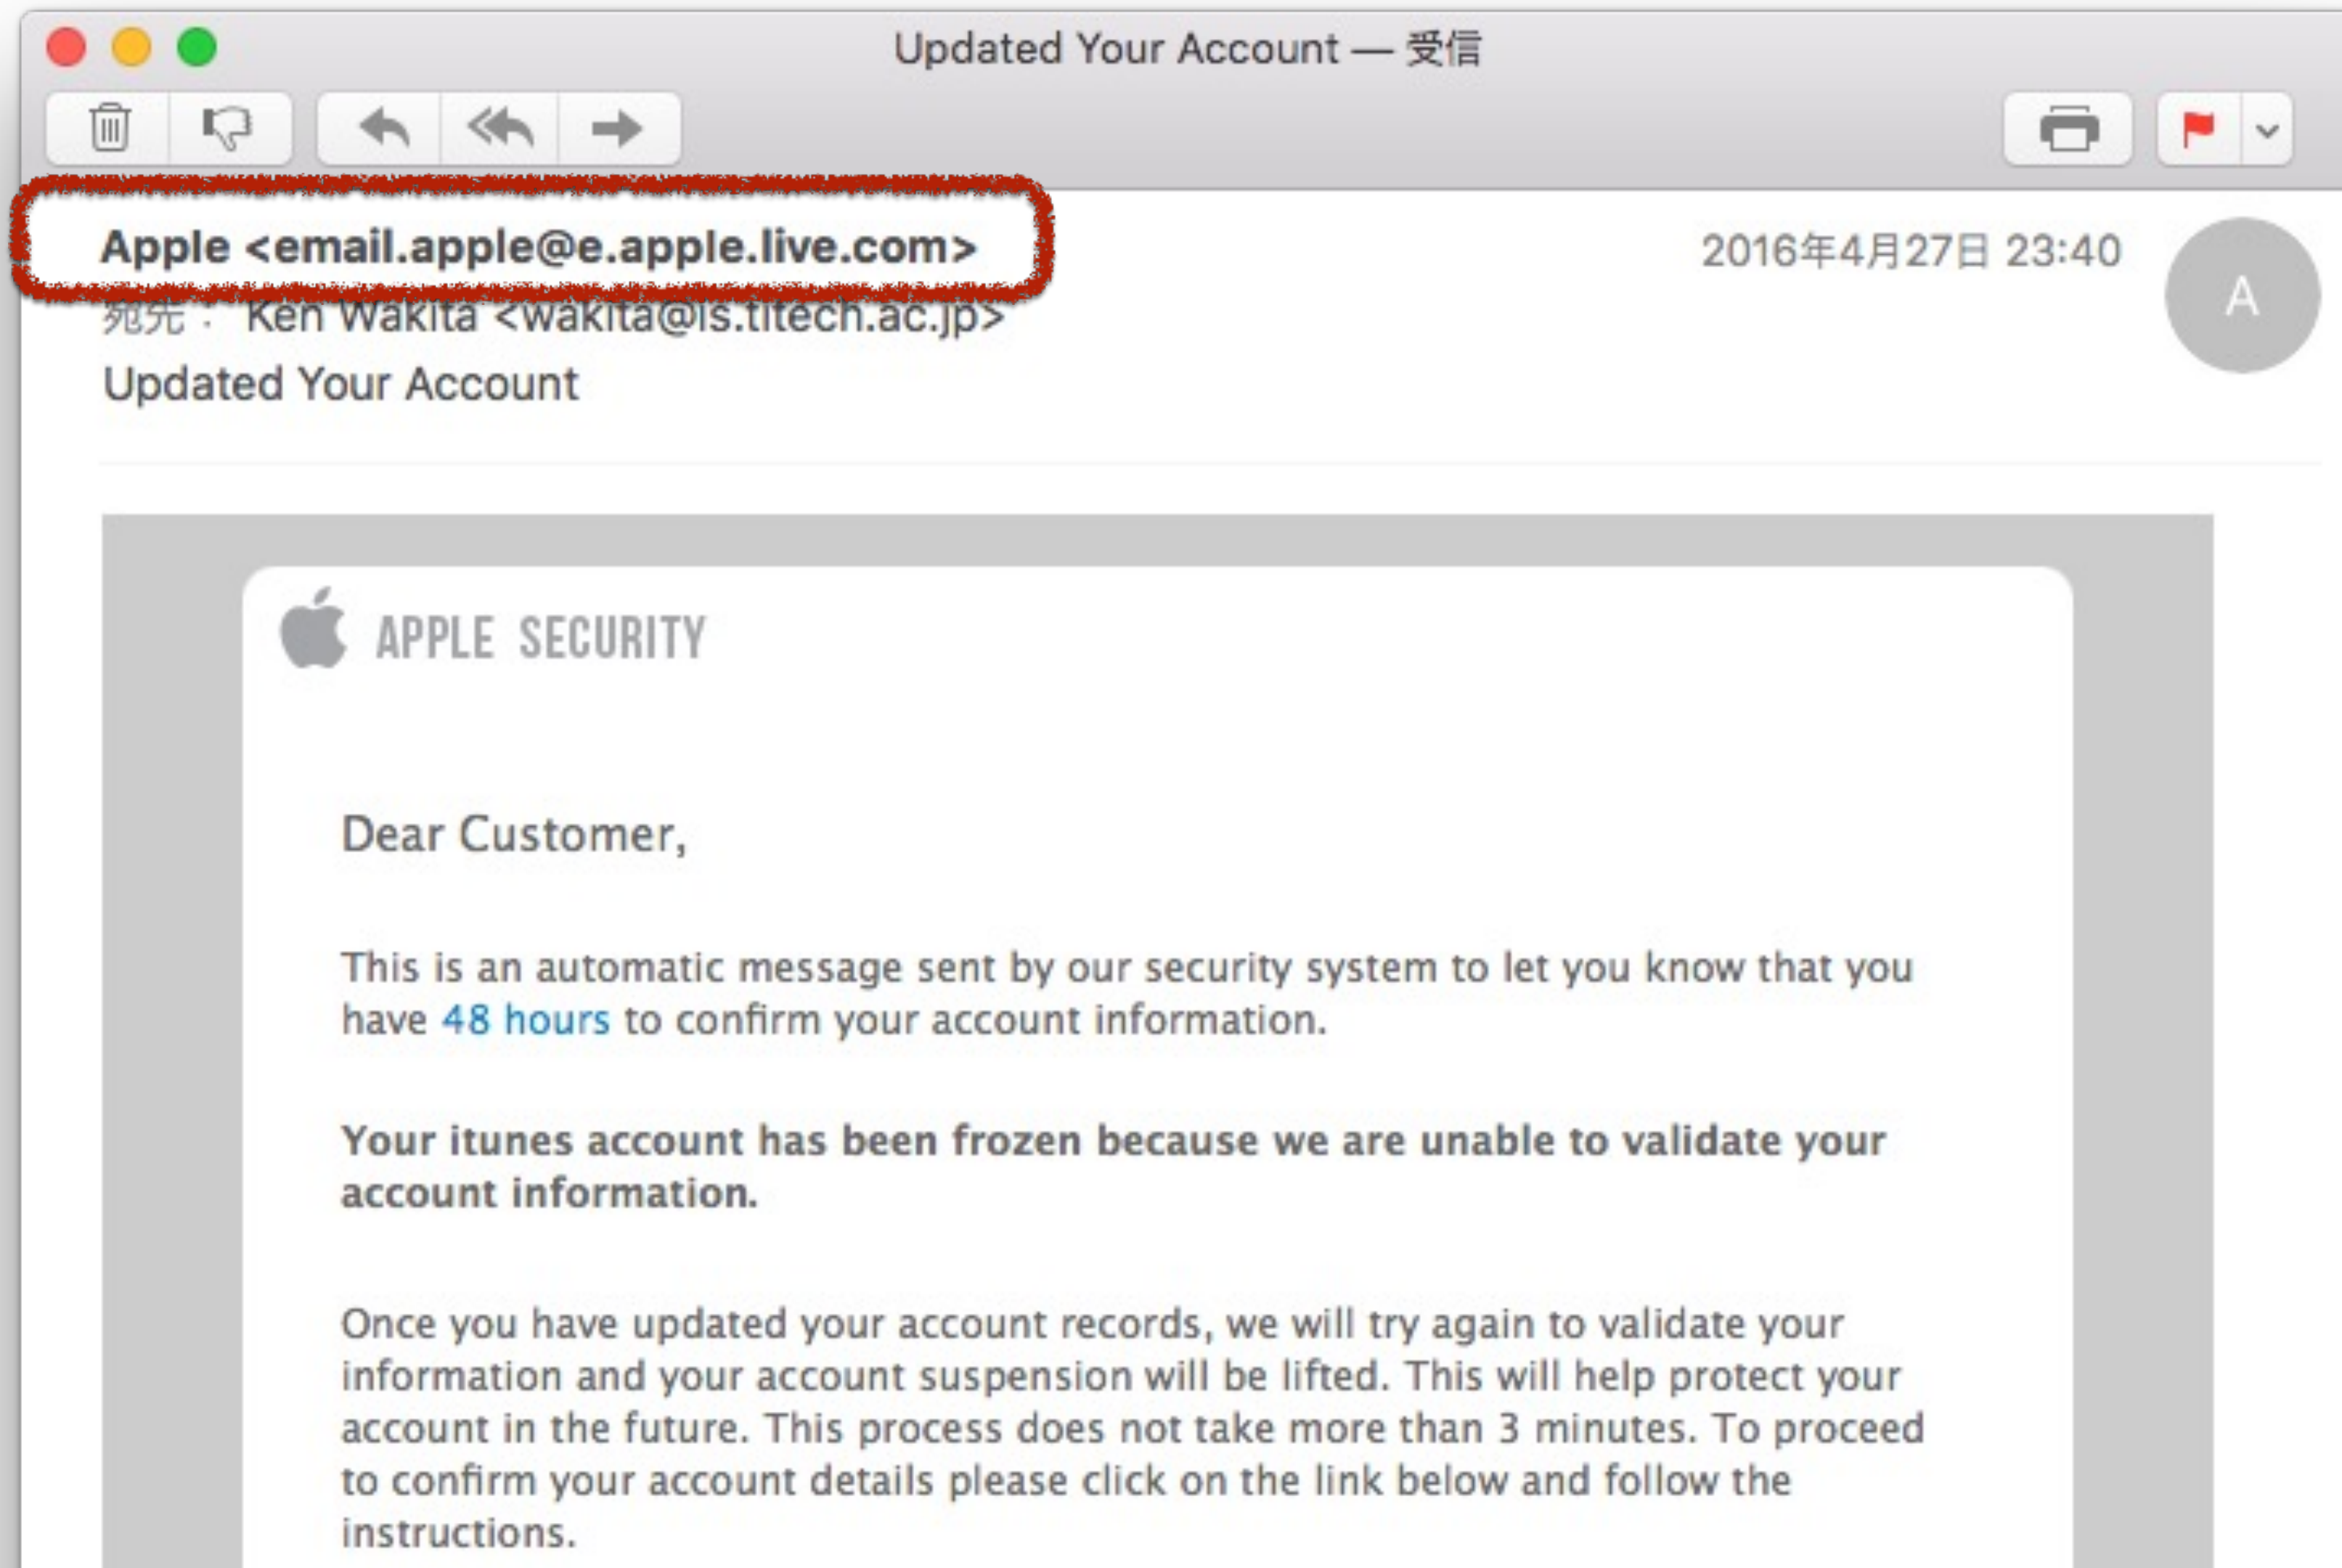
Updated Your Account — 受信

Apple <email.apple@e.apple.live.com>
2016年4月27日 23:40
A
宛先： Ken Wakita <wakita@is.titech.ac.jp>
Updated Your Account

APPLE SECURITY

Dear Customer,

This is an automatic message sent by our security system to let you know that you have 48 hours to confirm your account information.

Your itunes account has been frozen because we are unable to validate your account information.

Once you have updated your account records, we will try again to validate your information and your account suspension will be lifted. This will help protect your account in the future. This process does not take more than 3 minutes. To proceed to confirm your account details please click on the link below and follow the instructions.